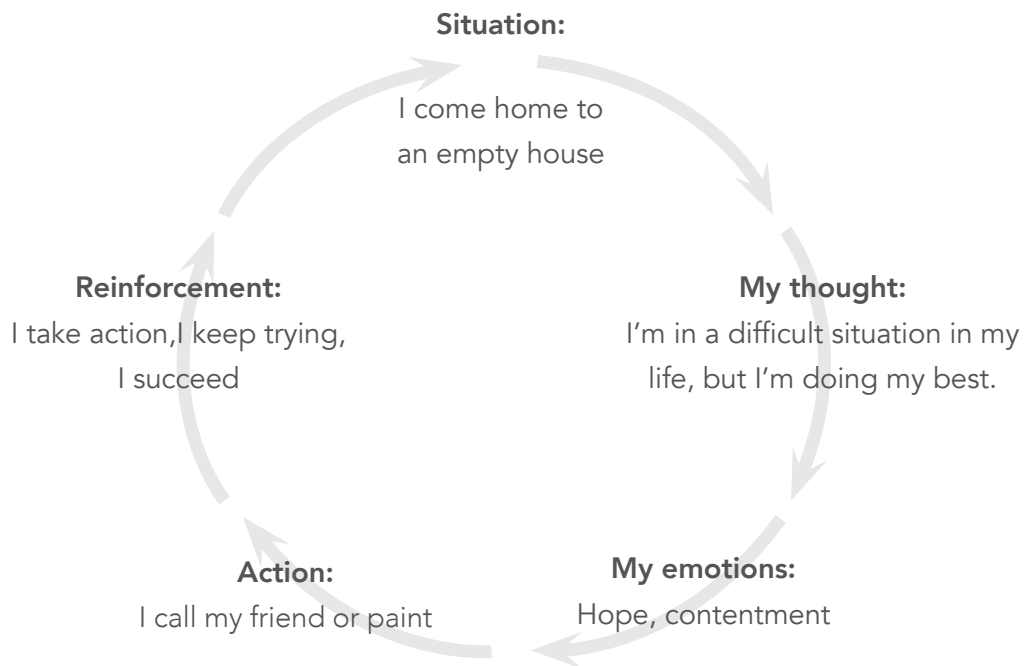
**Situation:**
I come home to an empty house

**My thought:**
I’m in a difficult situation in my life, but I’m doing my best.

**My emotions:**
Hope, contentment

**Action:**
I call my friend or paint

**Reinforcement:**
I take action,I keep trying, I succeed